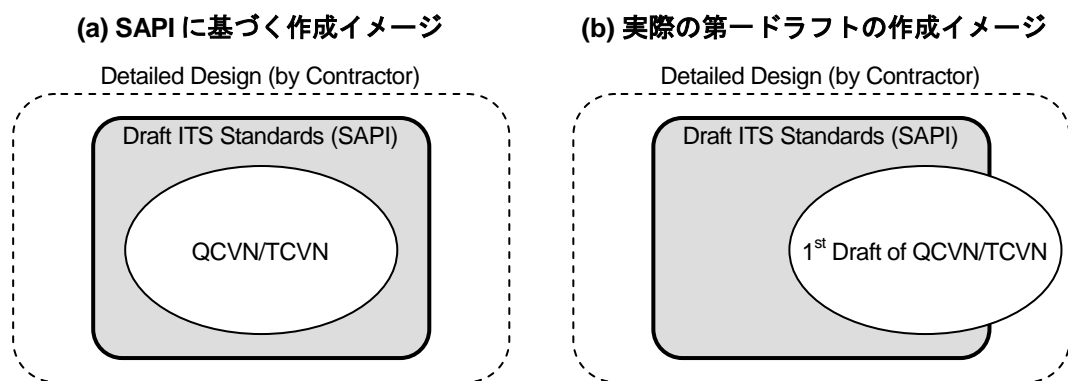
(a) SAPI に基づく作成イメージ

Detailed Design (by Contractor)

Draft ITS Standards (SAPI)

QCVN/TCVN

(b) 実際の第一ドラフトの作成イメージ

Detailed Design (by Contractor)

Draft ITS Standards (SAPI)

1$^{st}$ Draft of QCVN/TCVN